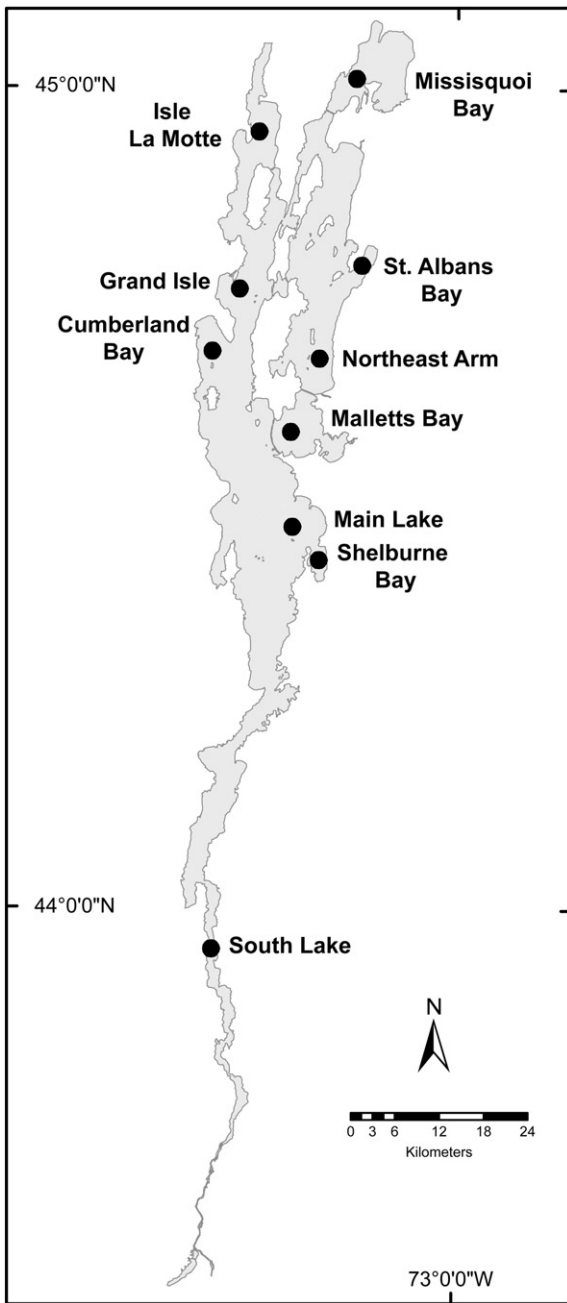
45°0'0"N

Missisquoi Bay

Isle La Motte

St. Albans Bay

Grand Isle

Cumberland Bay

Northeast Arm

Malletts Bay

Main Lake

Shelburne Bay

44°0'0"N

South Lake

N

0 3 6 12 18 24
Kilometers

73°0'0"W